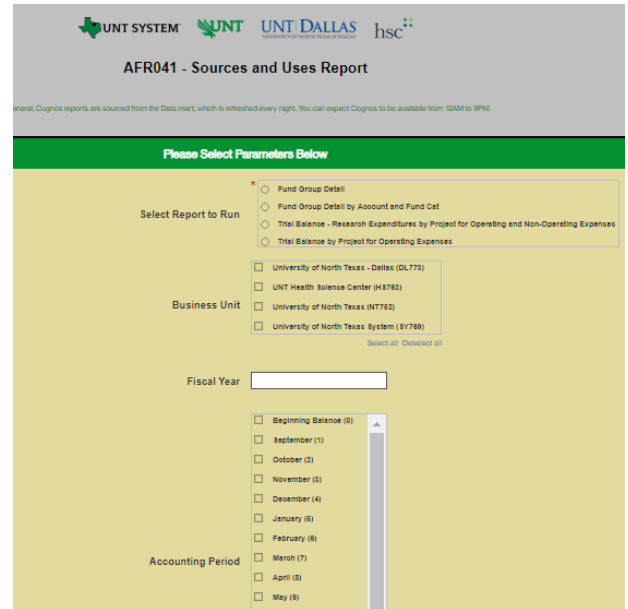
UNT SYSTEM UNT UNT DALLAS UNIVERSITY OF NORTH TEXAS AT DALLAS hsc

AFR041 - Sources and Uses Report

eneral, Cognos reports are sourced from the Data mart, which is refreshed every night. You can expect Cognos to be available from 12AM to 9PM.

Please Select Parameters Below

Select Report to Run
*
Fund Group Detail
Fund Group Detail by Account and Fund Cat
Trial Balance - Research Expenditures by Project for Operating and Non-Operating Expenses
Trial Balance by Project for Operating Expenses

Business Unit
University of North Texas - Dallas (DL773)
UNT Health Science Center (HS763)
University of North Texas (NT752)
University of North Texas System (SY769)
Select all Deselect all

Fiscal Year

Accounting Period
Beginning Balance (0)
September (1)
October (2)
November (3)
December (4)
January (5)
February (6)
March (7)
April (8)
May (9)